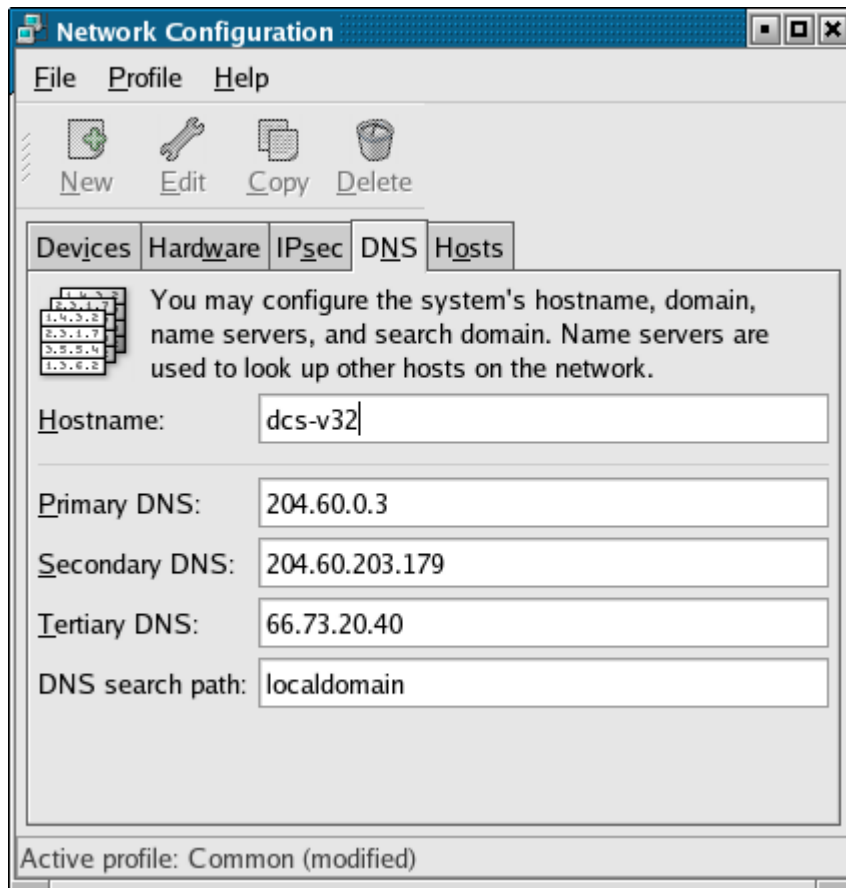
Network Configuration

File Profile Help

New Edit Copy Delete

Devices Hardware IPsec DNS Hosts

You may configure the system's hostname, domain, name servers, and search domain. Name servers are used to look up other hosts on the network.

Hostname: dcs-v32

Primary DNS: 204.60.0.3

Secondary DNS: 204.60.203.179

Tertiary DNS: 66.73.20.40

DNS search path: localdomain

Active profile: Common (modified)